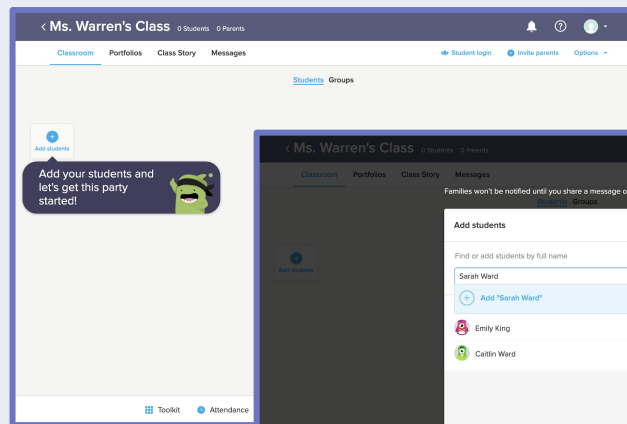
< Ms. Warren's Class 0 Students 0 Parents

Classroom Portfolios Class Story Messages

Student login Invite parents Options

Students Groups

Add students

Add your students and let's get this party started!

Toolkit Attendance

< Ms. Warren's Class 0 Students 0 Parents

Classroom Portfolios Class Story Messages

Families won't be notified until you share a message o

Students Groups

Add students

Add students

Find or add students by full name

Sarah Ward

Add "Sarah Ward"

Emily King

Caitlin Ward